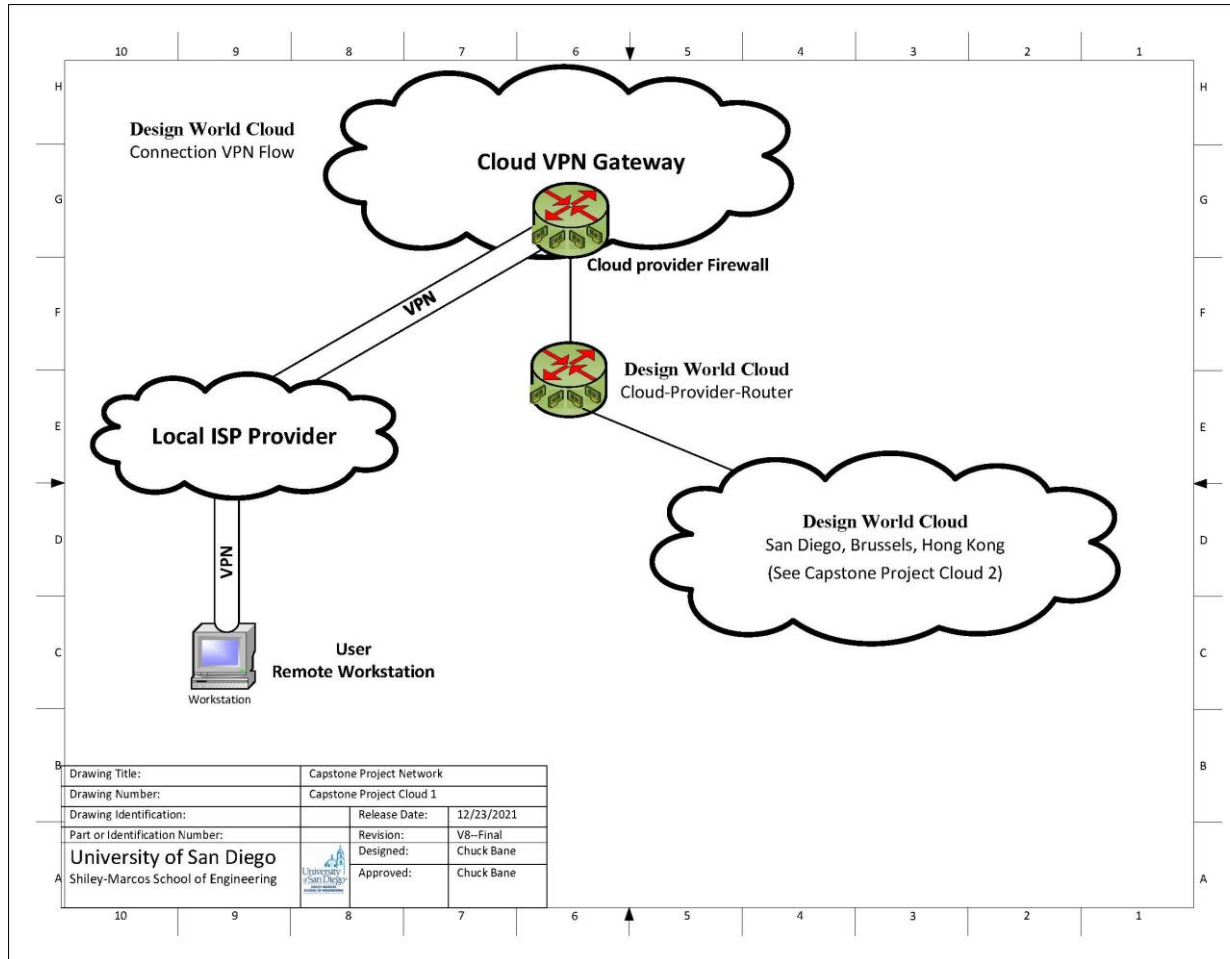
10 9 8 7 6 5 4 3 2 1

H

Design World Cloud
Connection VPN Flow

Cloud VPN Gateway

G

Cloud provider Firewall

F

VPN

Design World Cloud
Cloud-Provider-Router

E

Local ISP Provider

D

Design World Cloud
San Diego, Brussels, Hong Kong
(See Capstone Project Cloud 2)

VPN

C

User
Remote Workstation

Workstation

B

| Drawing Title: | Capstone Project Network | | |
|---|---|---|---|
| Drawing Number: | Capstone Project Cloud 1 | | |
| Drawing Identification: | | Release Date: | 12/23/2021 |
| Part or Identification Number: | | Revision: | V8--Final |
| University of San Diego | | Designed: | Chuck Bane |
| Shiley-Marcos School of Engineering | University of San Diego | Approved: | Chuck Bane |

A

10 9 8 7 6 5 4 3 2 1